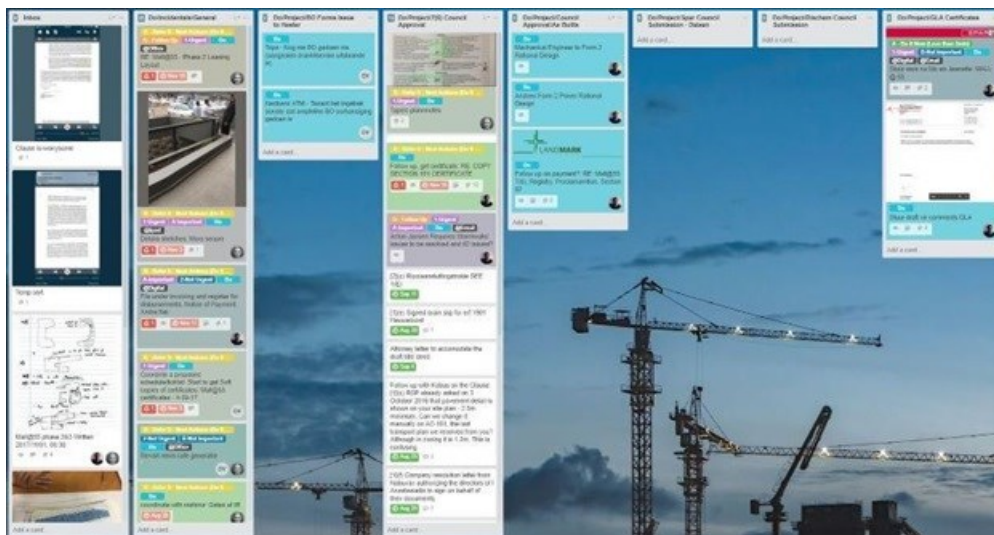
Inbox

Clause to everyone

Temp cert

Main@55 phase 2&3 Written 2017/10/03, 09:30

Add a card...

Do/Incidentals/General

BE: MA@55 - Phase 2 Leasing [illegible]

Details sketches, Main lesson

File under incoming and register for disbursements. Notice of Payment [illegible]

Coordinate a proposed schedule/tender. Start to get 5x8 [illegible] of certificates: MA@55 certificates - 4-39-17

Rename wave cafe generator

coordinate with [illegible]

Add a card...

Do/Project/BO Forms Issue to Neeler

Tape - Kry nie BO gebruik nie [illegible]

Neelbum: 4796 - Tussen het ingebak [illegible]

Add a card...

Do/Project/7(6) Council Approval

Signed plans/rules

Follow up, get certificate: RE: COPY SECTION 101 CERTIFICATE

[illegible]

(3)(c) Rioolaansluitingsbrode SEE 7(6)

(3)(e) Signed scan app for erf 1501 Hanusebond

Attorney letter to accomodate the draft title deed.

Follow up with Kobus on the Clause: (3)(c) ROP already asked on 3 October 2016 that pavement detail is shown on your site plan - 2.5m minimum. Can we change it manually on AO-101, the last transport plan we received from you? Although in zoning it is 1.2m. This is confusing

(3)(f) Company resolution letter from Nabucco authorizing the directors of Anselmobrile to sign on behalf of their documents

Add a card...

Do/Project/Council Approval/As Builts

Mechanical Engineer to Form 2 Rational Design

Andries Form 2 Power Rational Design

LANDMARK

Follow up payment? RE: MA@55 7(6), Registry, Proclamation, Section 93

Add a card...

Do/Project/Spar Council Submission - Dalsam

Add a card...

Do/Project/Bachem Council Submission

Add a card...

Do/Project/GLA Certificates

Send draft on comments GLA

Add a card...